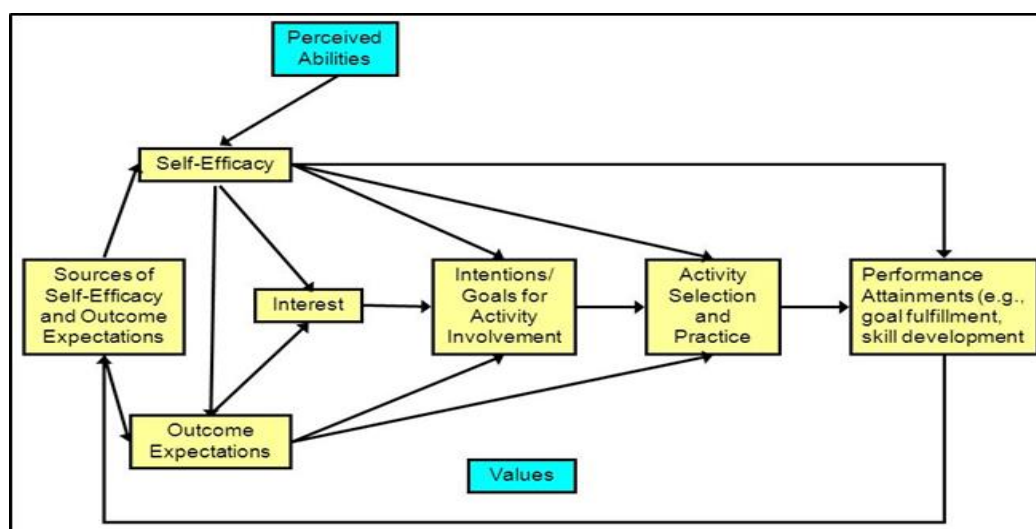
Perceived Abilities

Self-Efficacy

Sources of Self-Efficacy and Outcome Expectations

Interest

Intentions/ Goals for Activity Involvement

Activity Selection and Practice

Performance Attainments (e.g., goal fulfillment, skill development

Outcome Expectations

Values